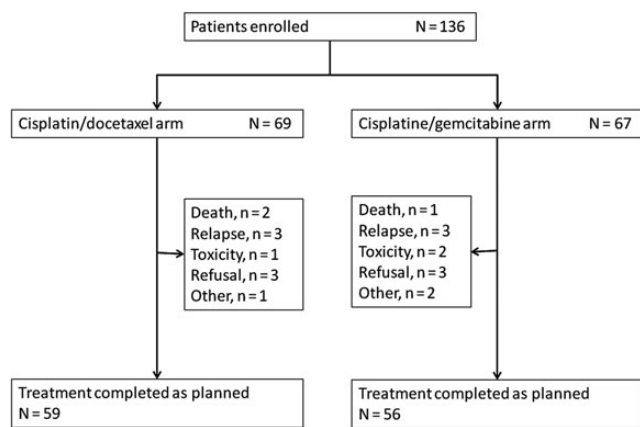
Patients enrolled N = 136

Cisplatin/docetaxel arm N = 69

Cisplatine/gemcitabine arm N = 67

Death, n = 2
Relapse, n = 3
Toxicity, n = 1
Refusal, n = 3
Other, n = 1

Death, n = 1
Relapse, n = 3
Toxicity, n = 2
Refusal, n = 3
Other, n = 2

Treatment completed as planned
N = 59

Treatment completed as planned
N = 56